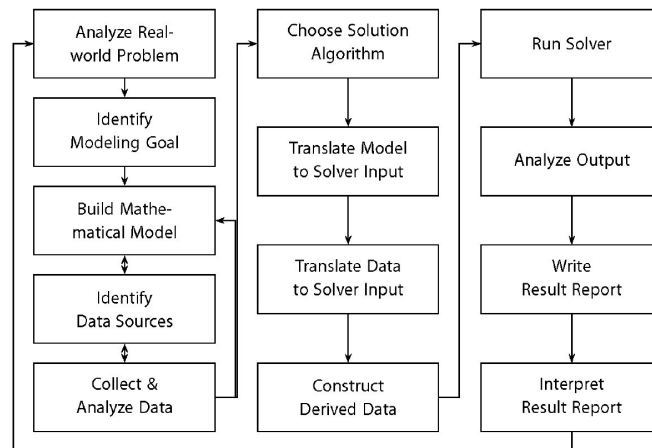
Analyze Real-world Problem

Identify Modeling Goal

Build Mathematical Model

Identify Data Sources

Collect & Analyze Data

Choose Solution Algorithm

Translate Model to Solver Input

Translate Data to Solver Input

Construct Derived Data

Run Solver

Analyze Output

Write Result Report

Interpret Result Report